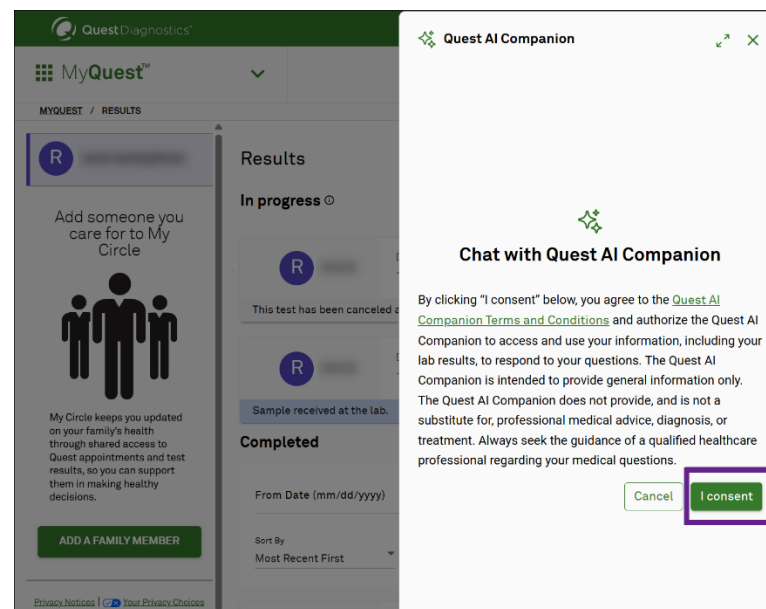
Quest Diagnostics

MyQuest™

MYQUEST / RESULTS

R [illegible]

Add someone you care for to My Circle

My Circle keeps you updated on your family's health through shared access to Quest appointments and test results, so you can support them in making healthy decisions.

ADD A FAMILY MEMBER

Privacy Notices | Your Privacy Choices

Results

In progress

R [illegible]

This test has been canceled a

R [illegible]

Sample received at the lab.

Completed

From Date (mm/dd/yyyy)

Sort By
Most Recent First

Quest AI Companion

Chat with Quest AI Companion

By clicking "I consent" below, you agree to the Quest AI Companion Terms and Conditions and authorize the Quest AI Companion to access and use your information, including your lab results, to respond to your questions. The Quest AI Companion is intended to provide general information only. The Quest AI Companion does not provide, and is not a substitute for, professional medical advice, diagnosis, or treatment. Always seek the guidance of a qualified healthcare professional regarding your medical questions.

Cancel

I consent